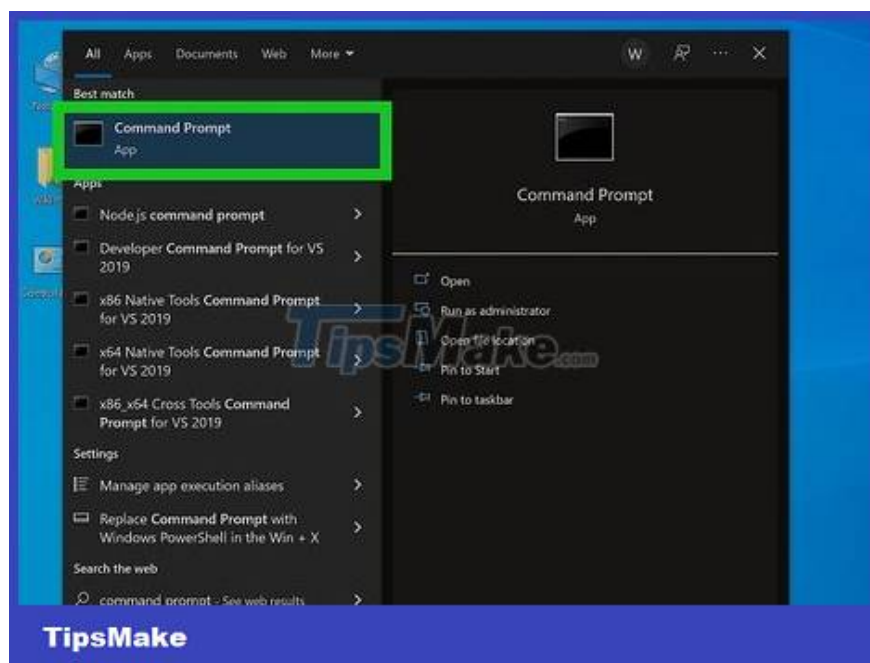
All Apps Documents Web More ▾

W

Best match

Command Prompt
App

Apps

Node.js command prompt >

Developer Command Prompt for VS 2019 >

x86 Native Tools Command Prompt for VS 2019 >

x64 Native Tools Command Prompt for VS 2019 >

x86_x64 Cross Tools Command Prompt for VS 2019 >

Settings

Manage app execution aliases >

Replace Command Prompt with Windows PowerShell in the Win + X >

Search the web

command prompt - See web results >

Command Prompt
App

Open

Run as administrator

Open file location

Pin to Start

Pin to taskbar

TipsMake.com

TipsMake